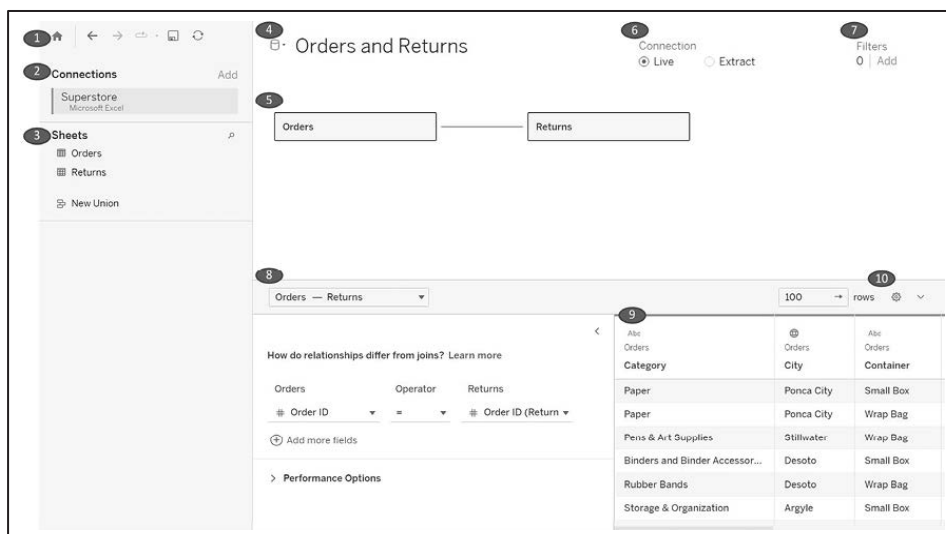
1

2 Connections Add

Superstore
Microsoft Excel

3 Sheets

Orders

Returns

New Union

4 Orders and Returns

6 Connection
Live Extract

7 Filters
0 | Add

5

Orders

Returns

8

Orders — Returns

100 → rows

10

9

How do relationships differ from joins? Learn more

| Orders | Operator | Returns |
|---|---|---|
| Order ID | = | Order ID (Return |

Add more fields

> Performance Options

| Abc Orders Category | Orders City | Abc Orders Container |
|---|---|---|
| Paper | Ponca City | Small Box |
| Paper | Ponca City | Wrap Bag |
| Pens & Art Supplies | Stillwater | Wrap Bag |
| Binders and Binder Accessor... | Desoto | Small Box |
| Rubber Bands | Desoto | Wrap Bag |
| Storage & Organization | Argyle | Small Box |